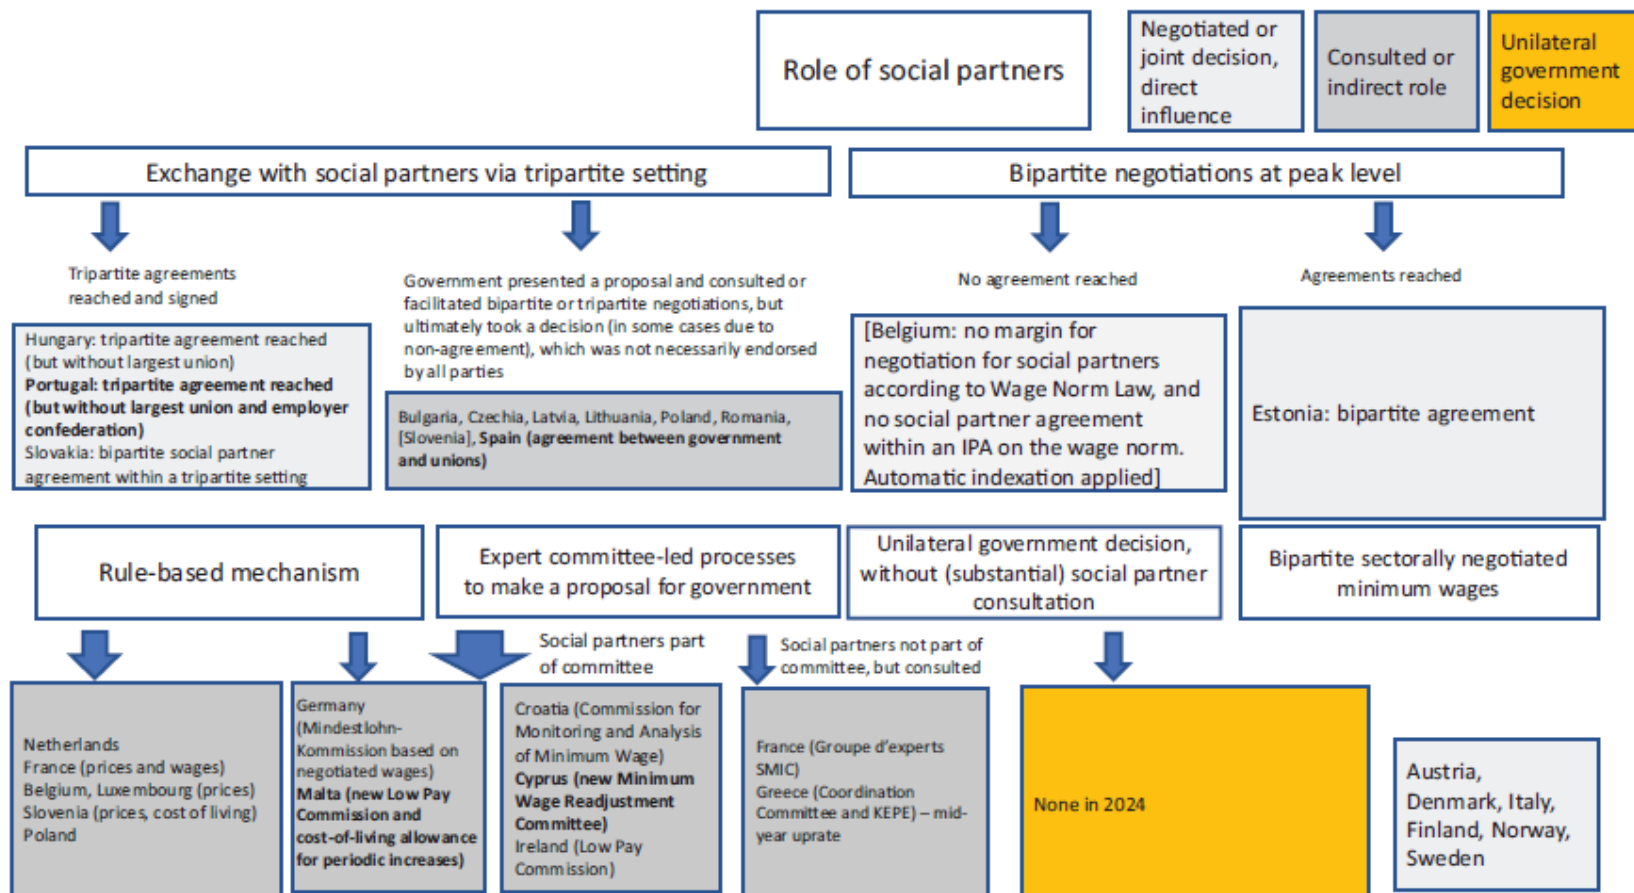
Role of social partners

Negotiated or joint decision, direct influence

Consulted or indirect role

Unilateral government decision

Exchange with social partners via tripartite setting

Bipartite negotiations at peak level

Tripartite agreements reached and signed

Government presented a proposal and consulted or facilitated bipartite or tripartite negotiations, but ultimately took a decision (in some cases due to non-agreement), which was not necessarily endorsed by all parties

No agreement reached

Agreements reached

Hungary: tripartite agreement reached (but without largest union)
**Portugal: tripartite agreement reached (but without largest union and employer confederation)**
Slovakia: bipartite social partner agreement within a tripartite setting

Bulgaria, Czechia, Latvia, Lithuania, Poland, Romania, [Slovenia], **Spain (agreement between government and unions)**

[Belgium: no margin for negotiation for social partners according to Wage Norm Law, and no social partner agreement within an IPA on the wage norm. Automatic indexation applied]

Estonia: bipartite agreement

Rule-based mechanism

Expert committee-led processes to make a proposal for government

Unilateral government decision, without (substantial) social partner consultation

Bipartite sectorally negotiated minimum wages

Social partners part of committee

Social partners not part of committee, but consulted

Netherlands
France (prices and wages)
Belgium, Luxembourg (prices)
Slovenia (prices, cost of living)
Poland

Germany (Mindestlohn-Kommission based on negotiated wages)
**Malta (new Low Pay Commission and cost-of-living allowance for periodic increases)**

Croatia (Commission for Monitoring and Analysis of Minimum Wage)
**Cyprus (new Minimum Wage Readjustment Committee)**
Ireland (Low Pay Commission)

France (Groupe d'experts SMIC)
Greece (Coordination Committee and KEPE) – mid-year uprate

None in 2024

Austria, Denmark, Italy, Finland, Norway, Sweden